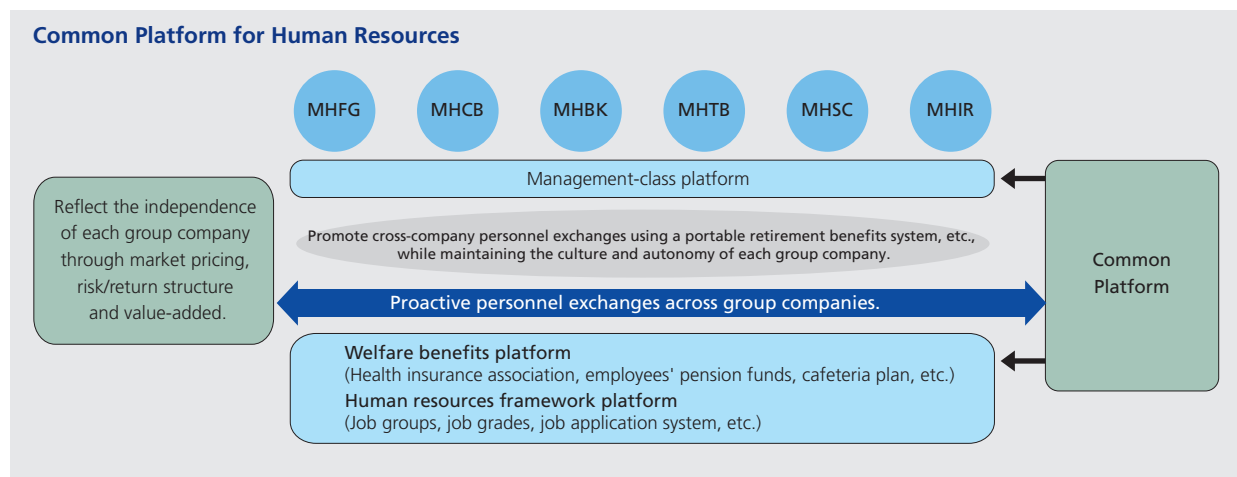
Common Platform for Human Resources

MHFG

MHCB

MHBK

MHTB

MHSC

MHIR

Management-class platform

Reflect the independence of each group company through market pricing, risk/return structure and value-added.

Promote cross-company personnel exchanges using a portable retirement benefits system, etc., while maintaining the culture and autonomy of each group company.

Proactive personnel exchanges across group companies.

Common Platform

Welfare benefits platform
(Health insurance association, employees' pension funds, cafeteria plan, etc.)

Human resources framework platform
(Job groups, job grades, job application system, etc.)